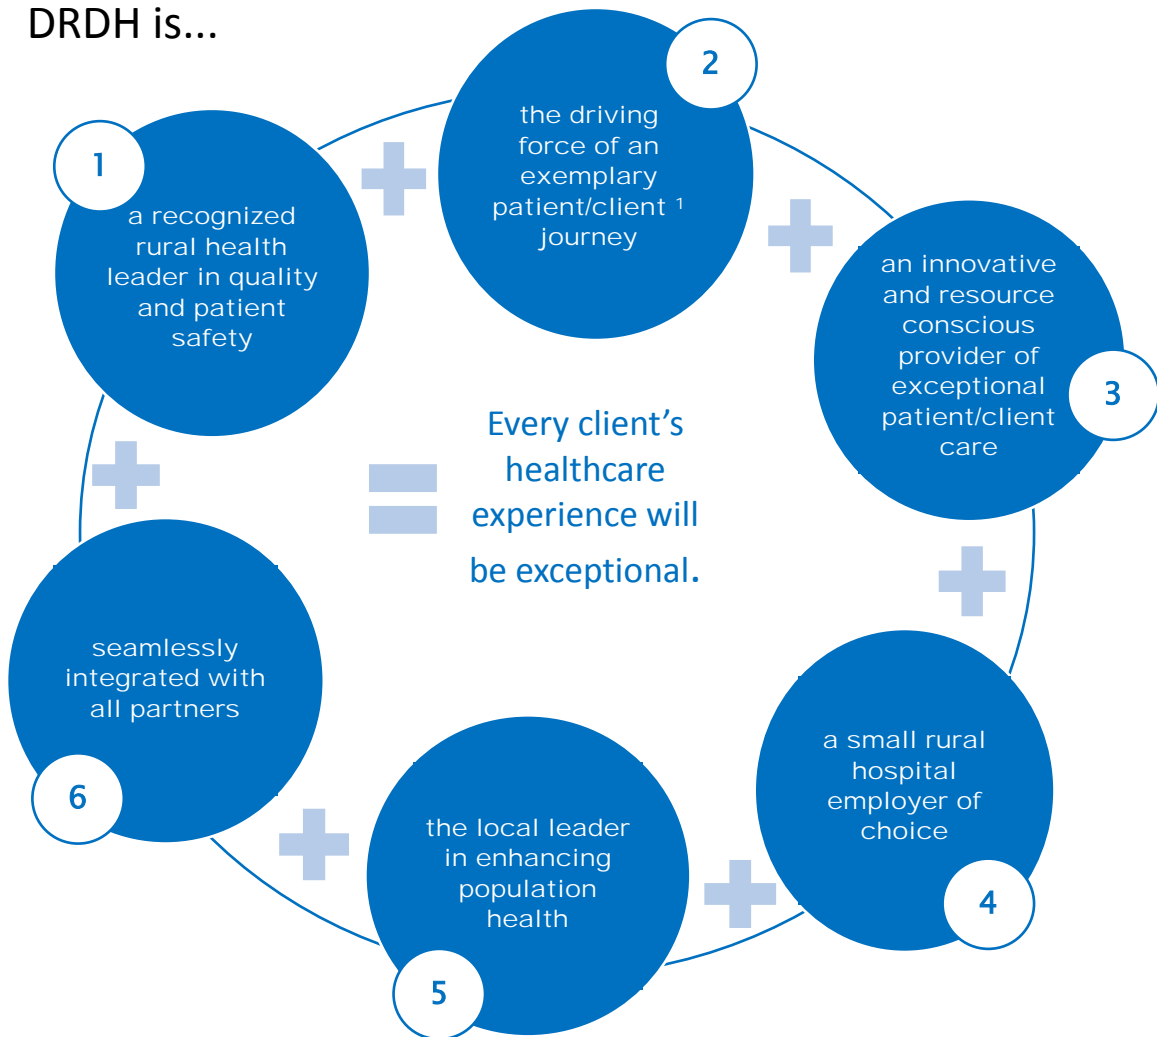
DRDH is...

1
a recognized rural health leader in quality and patient safety

2
the driving force of an exemplary patient/client ¹ journey

3
an innovative and resource conscious provider of exceptional patient/client care

4
a small rural hospital employer of choice

5
the local leader in enhancing population health

6
seamlessly integrated with all partners

Every client's healthcare experience will be exceptional.